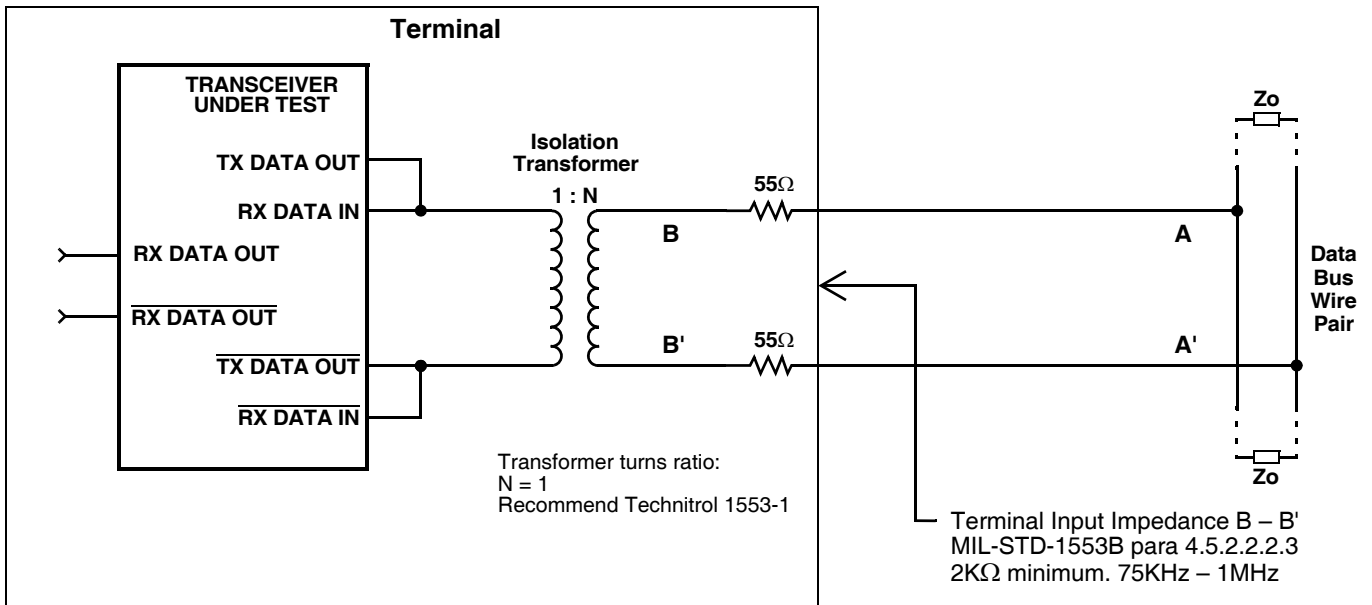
Terminal

TRANSCEIVER UNDER TEST

TX DATA OUT

RX DATA IN

RX DATA OUT

$\overline{\text{RX DATA OUT}}$

$\overline{\text{TX DATA OUT}}$

$\overline{\text{RX DATA IN}}$

Isolation Transformer

1 : N

55Ω

B

B'

55Ω

Zo

A

A'

Data Bus Wire Pair

Zo

Transformer turns ratio:
N = 1
Recommend Technitrol 1553-1

Terminal Input Impedance B – B'
MIL-STD-1553B para 4.5.2.2.2.3
2KΩ minimum. 75KHz – 1MHz